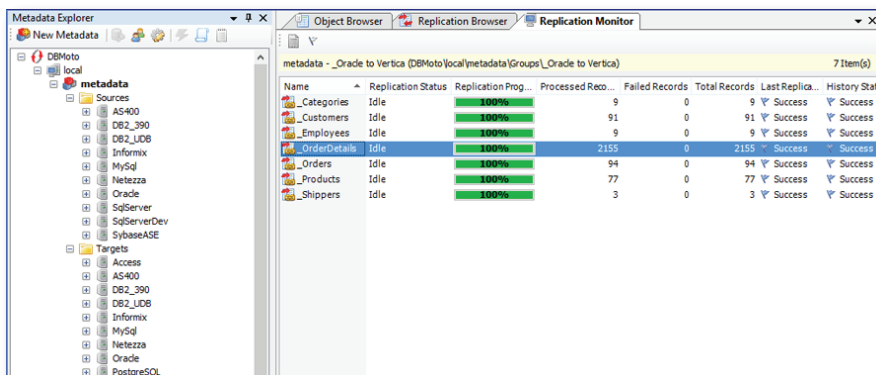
Metadata Explorer

New Metadata

DBMoto
local
metadata
Sources
AS400
DB2_390
DB2_UDB
Informix
MySql
Netezza
Oracle
SqlServer
SqlServerDev
SybaseASE
Targets
Access
AS400
DB2_390
DB2_UDB
Informix
MySql
Netezza
Oracle
PostgreSQL

Object Browser | Replication Browser | Replication Monitor

metadata - _Oracle to Vertica (DBMoto\local\metadata\Groups\_Oracle to Vertica)

7 Item(s)

| Name | Replication Status | Replication Prog... | Processed Reco... | Failed Records | Total Records | Last Replica... | History Stat |
|---|---|---|---|---|---|---|---|
| _Categories | Idle | 100% | 9 | 0 | 9 | Success | Success |
| _Customers | Idle | 100% | 91 | 0 | 91 | Success | Success |
| _Employees | Idle | 100% | 9 | 0 | 9 | Success | Success |
| _OrderDetails | Idle | 100% | 2155 | 0 | 2155 | Success | Success |
| _Orders | Idle | 100% | 94 | 0 | 94 | Success | Success |
| _Products | Idle | 100% | 77 | 0 | 77 | Success | Success |
| _Shippers | Idle | 100% | 3 | 0 | 3 | Success | Success |